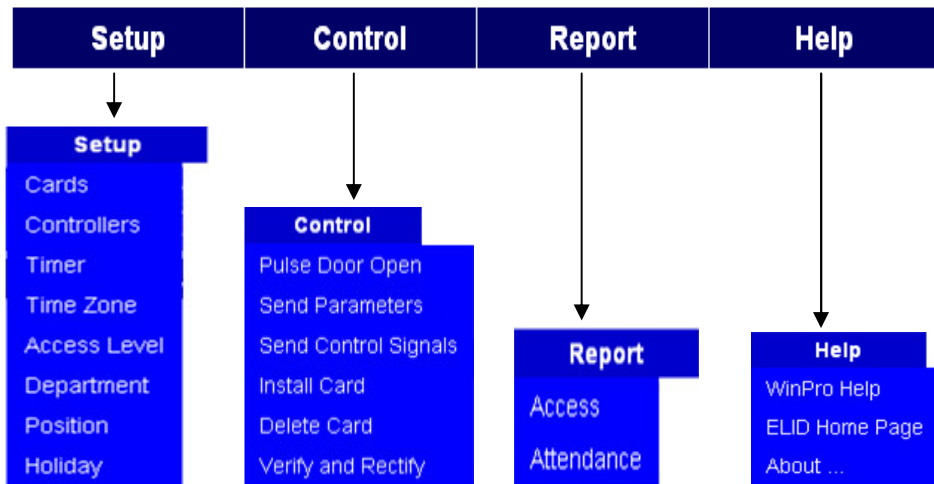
Setup
Control
Report
Help

Setup
Cards
Controllers
Timer
Time Zone
Access Level
Department
Position
Holiday

Control
Pulse Door Open
Send Parameters
Send Control Signals
Install Card
Delete Card
Verify and Rectify

Report
Access
Attendance

Help
WinPro Help
ELID Home Page
About ...